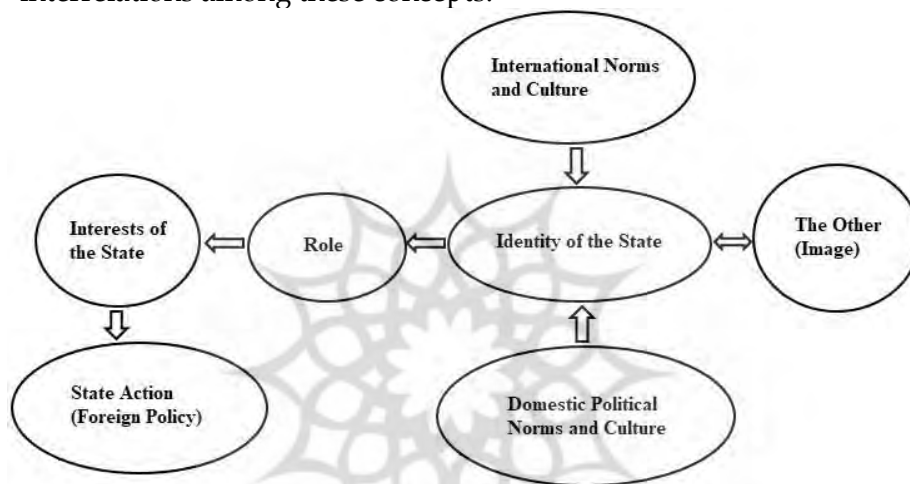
interrelations among these concepts.

International Norms and Culture

Interests of the State

Role

Identity of the State

The Other (Image)

State Action (Foreign Policy)

Domestic Political Norms and Culture